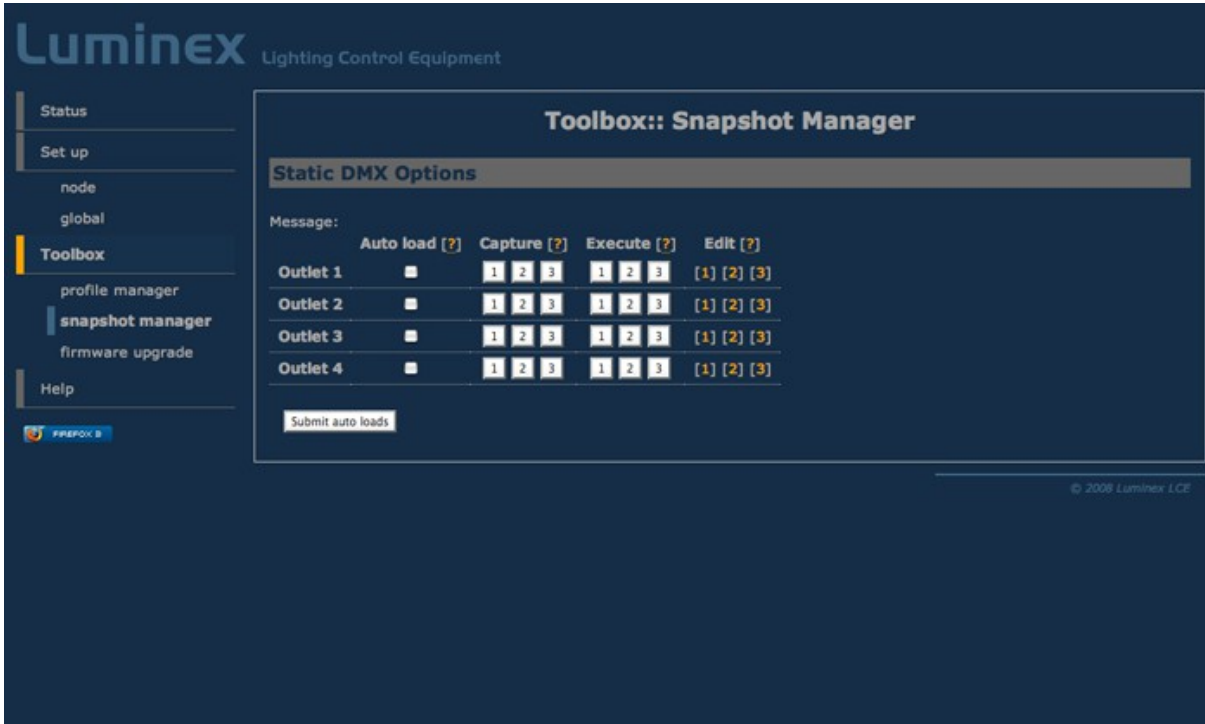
Luminex Lighting Control Equipment

Status

Set up

node

global

Toolbox

profile manager

snapshot manager

firmware upgrade

Help

FIREFOX 3

Toolbox:: Snapshot Manager

Static DMX Options

Message:

| | Auto load [?] | Capture [?] | Execute [?] | Edit [?] |
|---|---|---|---|---|
| Outlet 1 | | 1 2 3 | 1 2 3 | [1] [2] [3] |
| Outlet 2 | | 1 2 3 | 1 2 3 | [1] [2] [3] |
| Outlet 3 | | 1 2 3 | 1 2 3 | [1] [2] [3] |
| Outlet 4 | | 1 2 3 | 1 2 3 | [1] [2] [3] |

Submit auto loads

© 2008 Luminex LCE